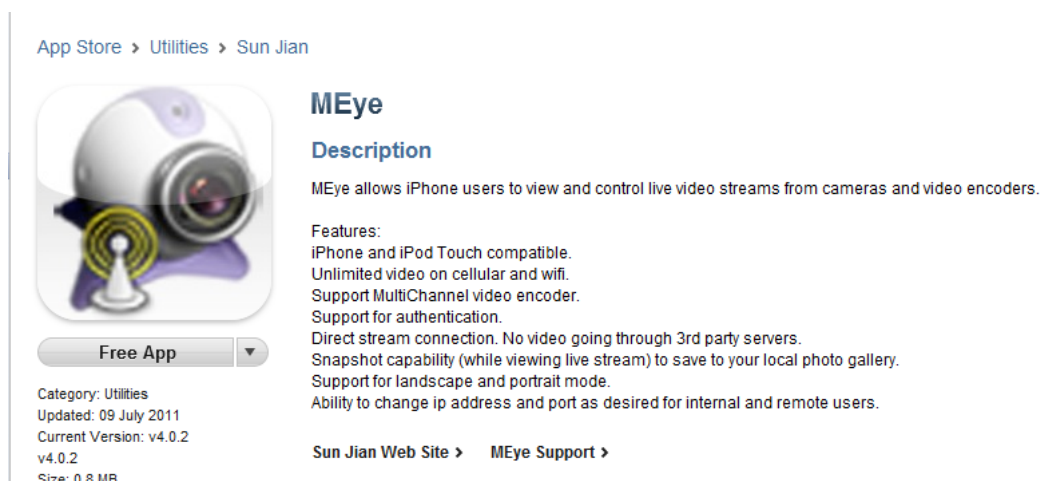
App Store > Utilities > Sun Jian

Free App ▼

Category: Utilities
Updated: 09 July 2011
Current Version: v4.0.2
v4.0.2
Size: 0.8 MB

MEye

Description

MEye allows iPhone users to view and control live video streams from cameras and video encoders.

Features:
iPhone and iPod Touch compatible.
Unlimited video on cellular and wifi.
Support MultiChannel video encoder.
Support for authentication.
Direct stream connection. No video going through 3rd party servers.
Snapshot capability (while viewing live stream) to save to your local photo gallery.
Support for landscape and portrait mode.
Ability to change ip address and port as desired for internal and remote users.

Sun Jian Web Site > MEye Support >